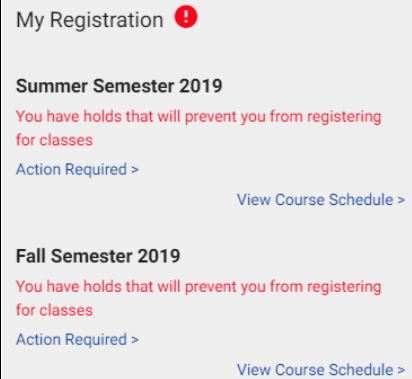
My Registration !

Summer Semester 2019

You have holds that will prevent you from registering for classes

Action Required >

View Course Schedule >

Fall Semester 2019

You have holds that will prevent you from registering for classes

Action Required >

View Course Schedule >